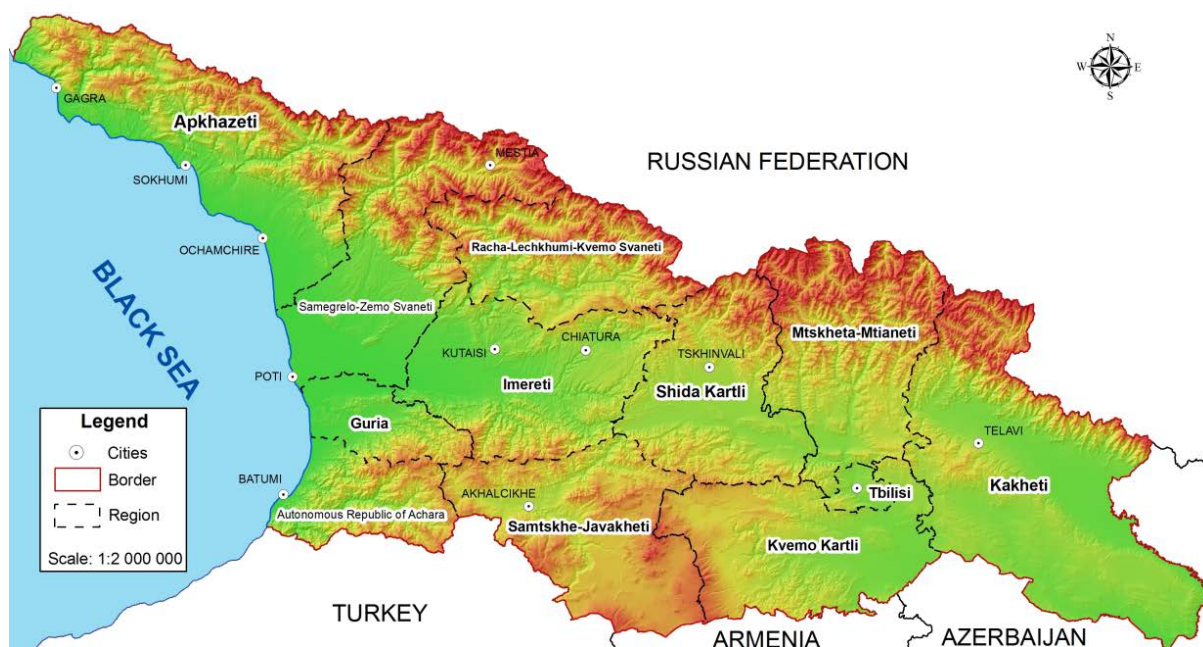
N
W E
S

GAGRA
Apkhazeti
MESTIA
RUSSIAN FEDERATION
SOKHUMI
OCHAMCHIRE
Racha-Lechkhumi-Kvemo Svaneti
BLACK SEA
Samegrelo-Zemo Svaneti
Mtskheta-Mtianeti
KUTAISI
CHIATURA
TSKHINVALI
POTI
Imereti
Shida Kartli
Legend
Cities
Border
Region
Scale: 1:2 000 000
Guria
TELAVI
BATUMI
AKHALCIKHE
Tbilisi
Kakheti
Autonomous Republic of Achara
Samtskhe-Javakheti
Kvemo Kartli
TURKEY
ARMENIA
AZERBAIJAN